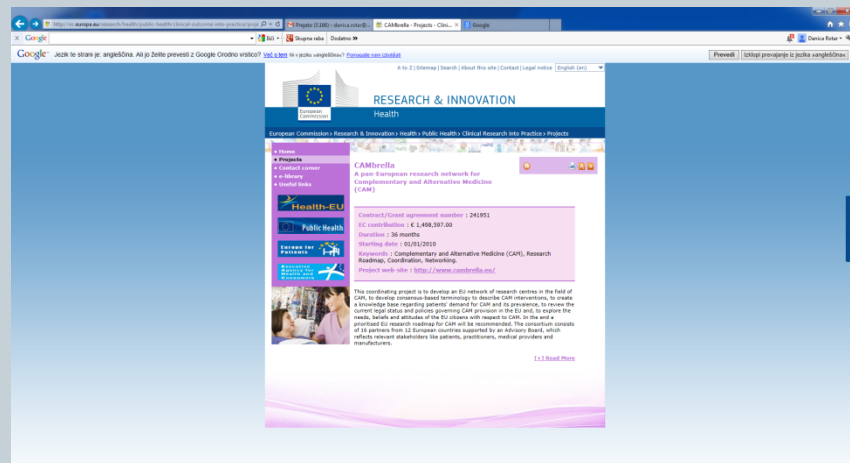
http://ec.europa.eu/research/health/public-health/clinical-research-into-practice/proje

Prejeto (5186) - danica.rotar@...

CAMbrella - Projects - Clini...

Google

Danica Rotar

Google

Išči

Skupna raba

Dodatno »

Jezik te strani je: angleščina. Ali jo želite prevesti z Google Orodno vrstico? Več o tem Ne v jezikih »angleščina« Pomagajte nam izboljšati

Prevedi

Izklopi prevajanje iz jezika »angleščina«

A to Z | Sitemap | Search | About this site | Contact | Legal notice

English (en)

European Commission

RESEARCH & INNOVATION

Health

European Commission > Research & Innovation > Health > Public Health > Clinical Research into Practice > Projects

• Home
• Projects
• Contact corner
• e-library
• Useful links

Health-EU

Public Health

Europe for Patients

Executive Agency for Health and Consumers

CAMbrella

A pan-European research network for Complementary and Alternative Medicine (CAM)

Contract/Grant agreement number : 241951

EC contribution : € 1,498,397.00

Duration : 36 months

Starting date : 01/01/2010

Keywords : Complementary and Alternative Medicine (CAM), Research Roadmap, Coordination, Networking.

Project web-site : http://www.cambrella.eu/

This coordinating project is to develop an EU network of research centres in the field of CAM, to develop consensus-based terminology to describe CAM interventions, to create a knowledge base regarding patients' demand for CAM and its prevalence, to review the current legal status and policies governing CAM provision in the EU and, to explore the needs, beliefs and attitudes of the EU citizens with respect to CAM. In the end a prioritised EU research roadmap for CAM will be recommended. The consortium consists of 16 partners from 12 European countries supported by an Advisory Board, which reflects relevant stakeholders like patients, practitioners, medical providers and manufacturers.

[+] Read More